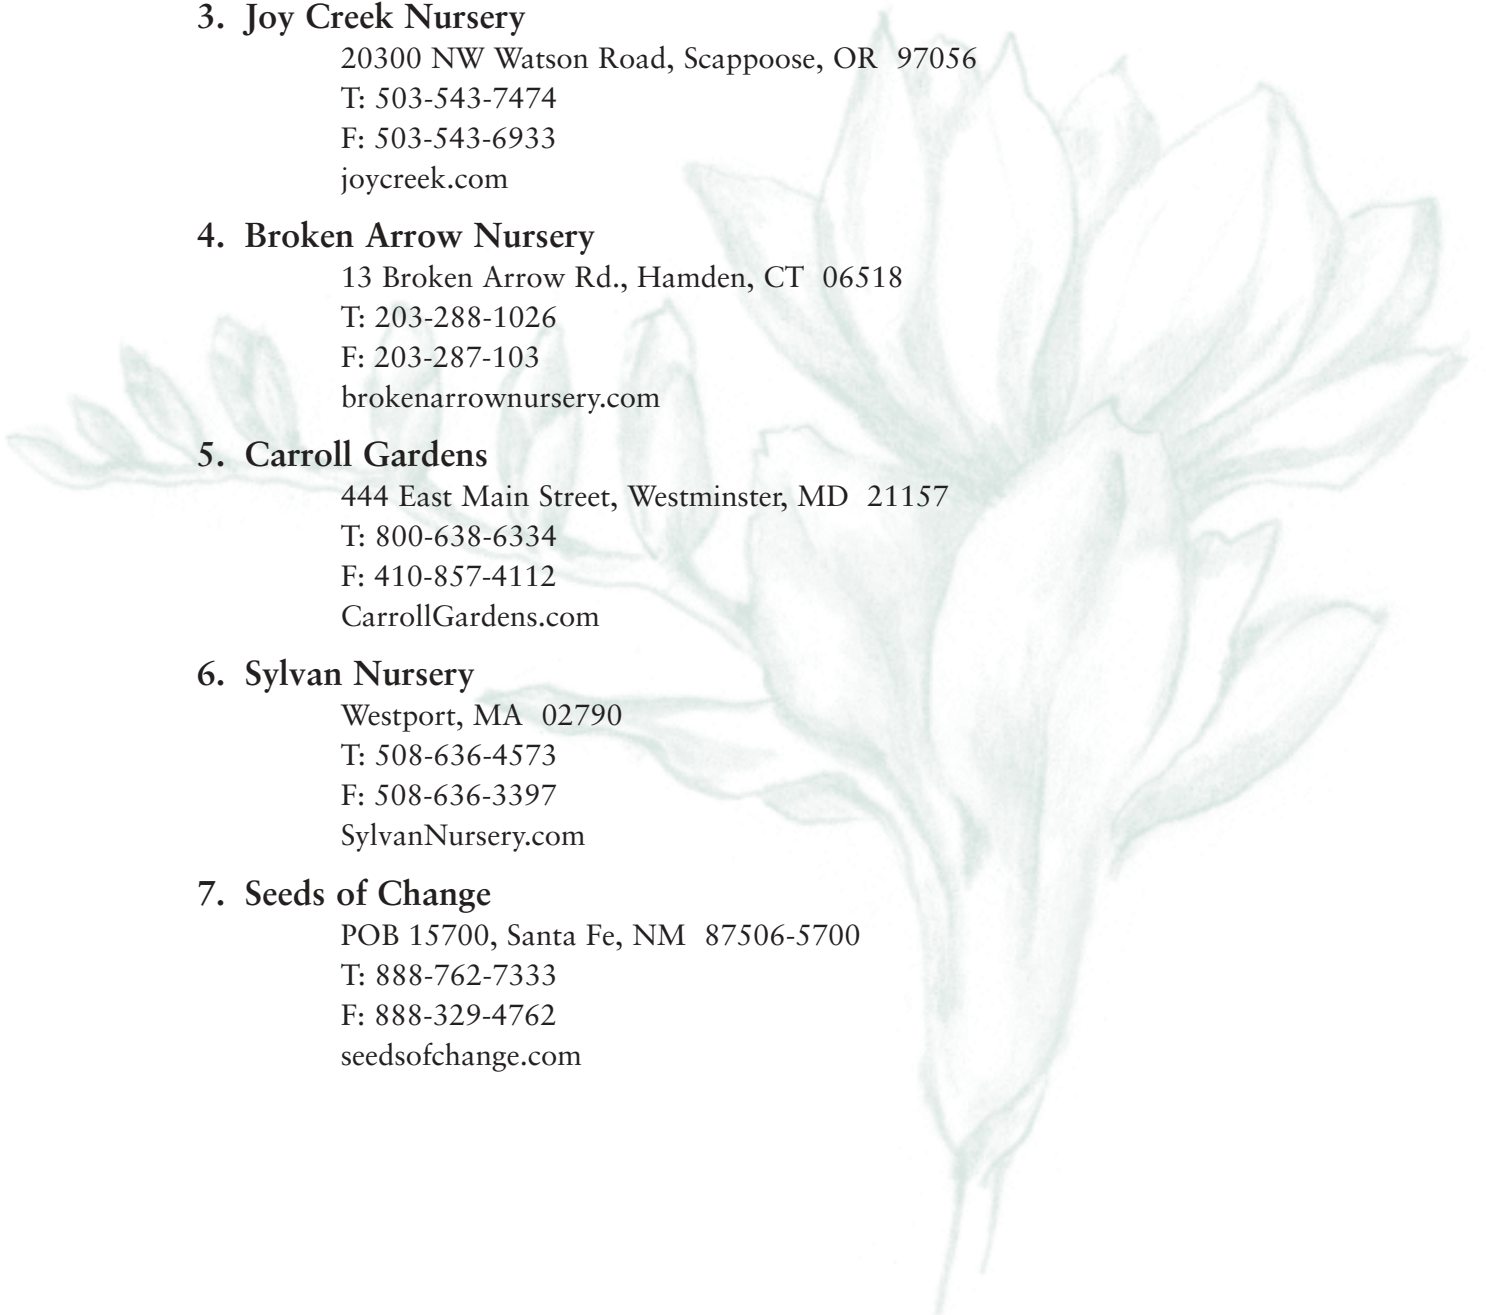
3. Joy Creek Nursery

20300 NW Watson Road, Scappoose, OR 97056
T: 503-543-7474
F: 503-543-6933
joycreek.com

4. Broken Arrow Nursery

13 Broken Arrow Rd., Hamden, CT 06518
T: 203-288-1026
F: 203-287-103
brokenarrownursery.com

5. Carroll Gardens

444 East Main Street, Westminster, MD 21157
T: 800-638-6334
F: 410-857-4112
CarrollGardens.com

6. Sylvan Nursery

Westport, MA 02790
T: 508-636-4573
F: 508-636-3397
SylvanNursery.com

7. Seeds of Change

POB 15700, Santa Fe, NM 87506-5700
T: 888-762-7333
F: 888-329-4762
seedsofchange.com